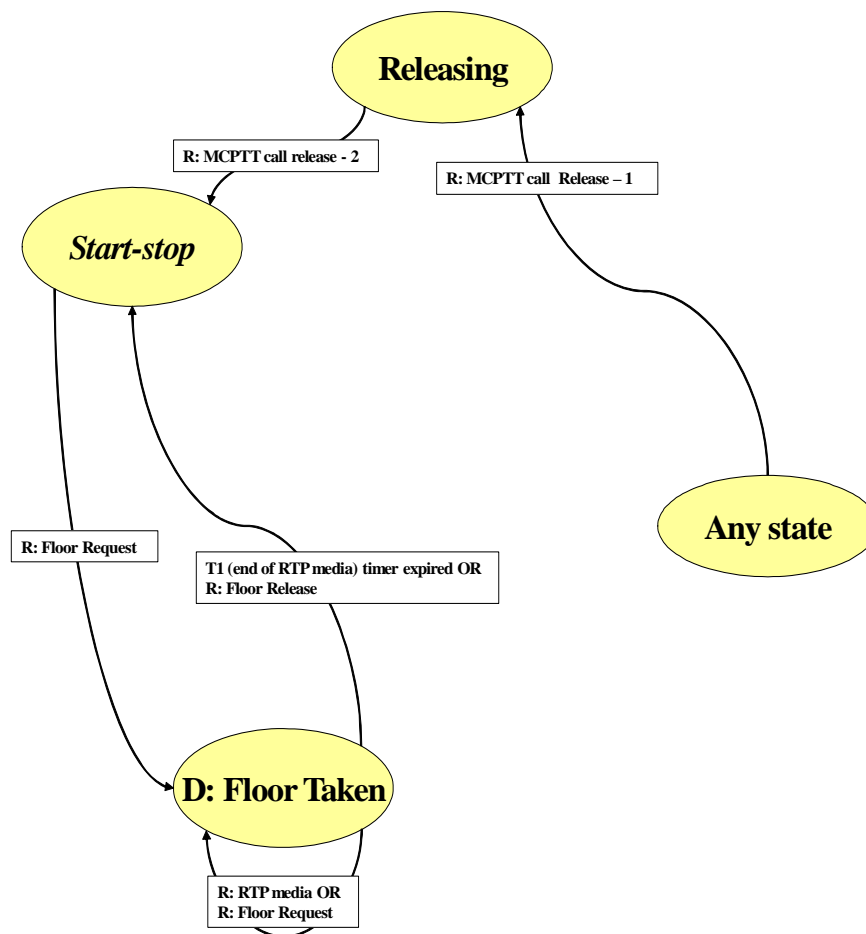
Releasing

R: MCPTT call release - 2

R: MCPTT call Release – 1

Start-stop

R: Floor Request

T1 (end of RTP media) timer expired OR
R: Floor Release

Any state

D: Floor Taken

R: RTP media OR
R: Floor Request